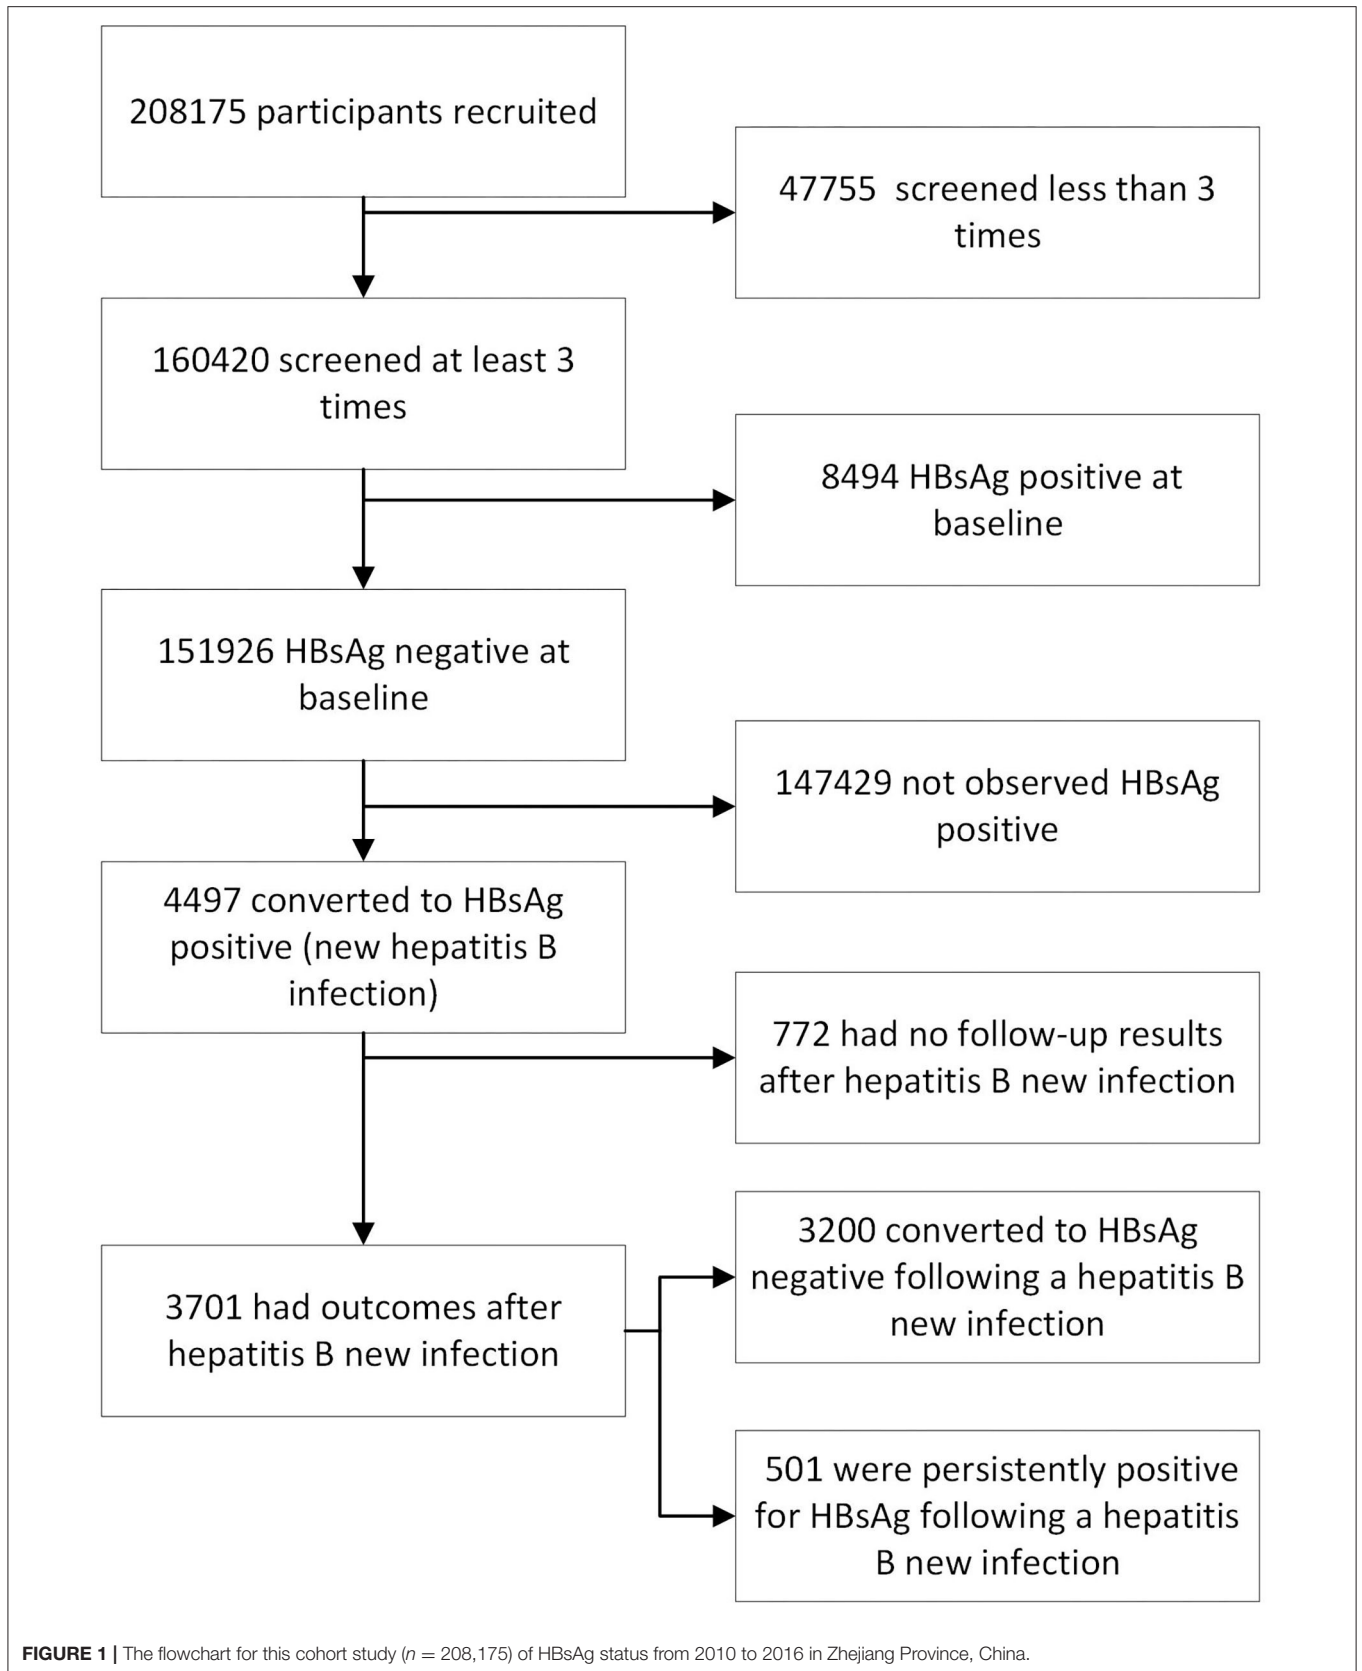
208175 participants recruited

47755 screened less than 3 times

160420 screened at least 3 times

8494 HBsAg positive at baseline

151926 HBsAg negative at baseline

147429 not observed HBsAg positive

4497 converted to HBsAg positive (new hepatitis B infection)

772 had no follow-up results after hepatitis B new infection

3701 had outcomes after hepatitis B new infection

3200 converted to HBsAg negative following a hepatitis B new infection

501 were persistently positive for HBsAg following a hepatitis B new infection

FIGURE 1 | The flowchart for this cohort study ($n = 208,175$) of HBsAg status from 2010 to 2016 in Zhejiang Province, China.